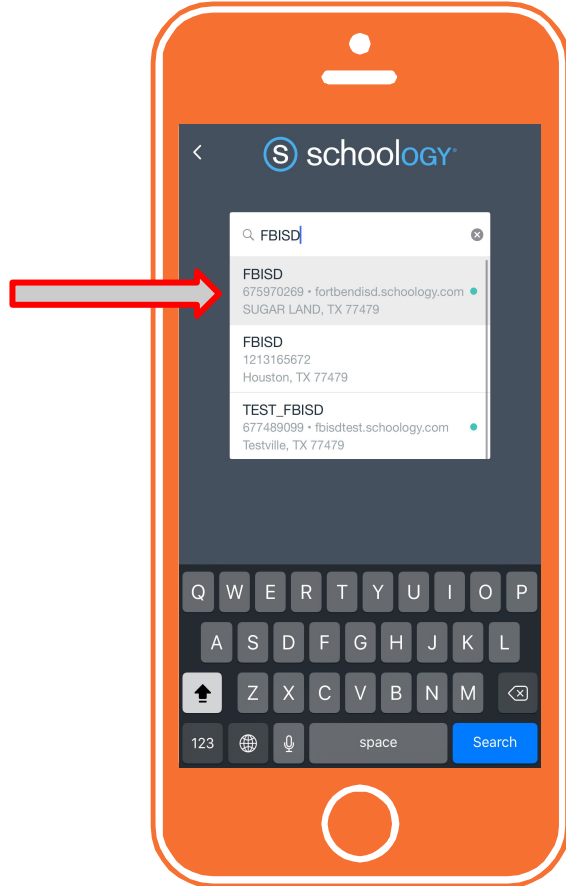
schoology

FBISD

FBISD
675970269 • fortbendisd.schoology.com
SUGAR LAND, TX 77479

FBISD
1213165672
Houston, TX 77479

TEST_FBISD
677489099 • fbisdtest.schoology.com
Testville, TX 77479

Q W E R T Y U I O P
A S D F G H J K L
Z X C V B N M
123 space Search